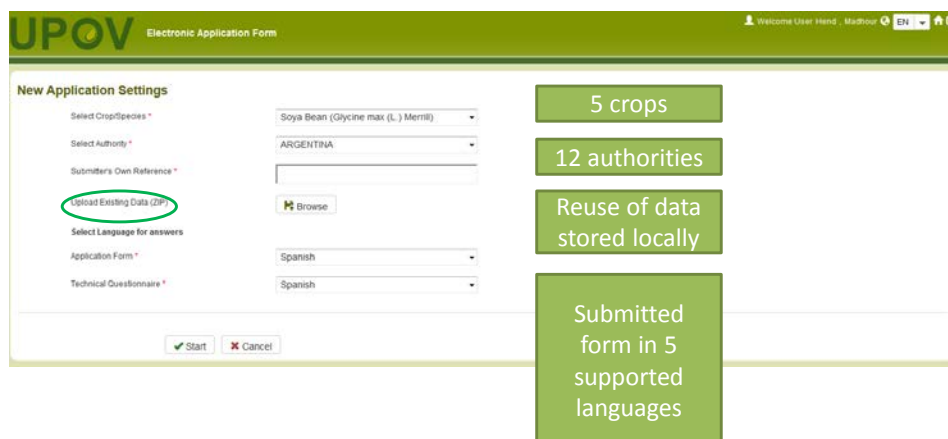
UPOV Electronic Application Form

Welcome User Hend , Madhour EN

New Application Settings

Select Crop/Species * Soya Bean (Glycine max (L.) Merrill)

Select Authority * ARGENTINA

Submitter's Own Reference *

Upload Existing Data (ZIP) Browse

Select Language for answers

Application Form * Spanish

Technical Questionnaire * Spanish

Start Cancel

5 crops

12 authorities

Reuse of data stored locally

Submitted form in 5 supported languages